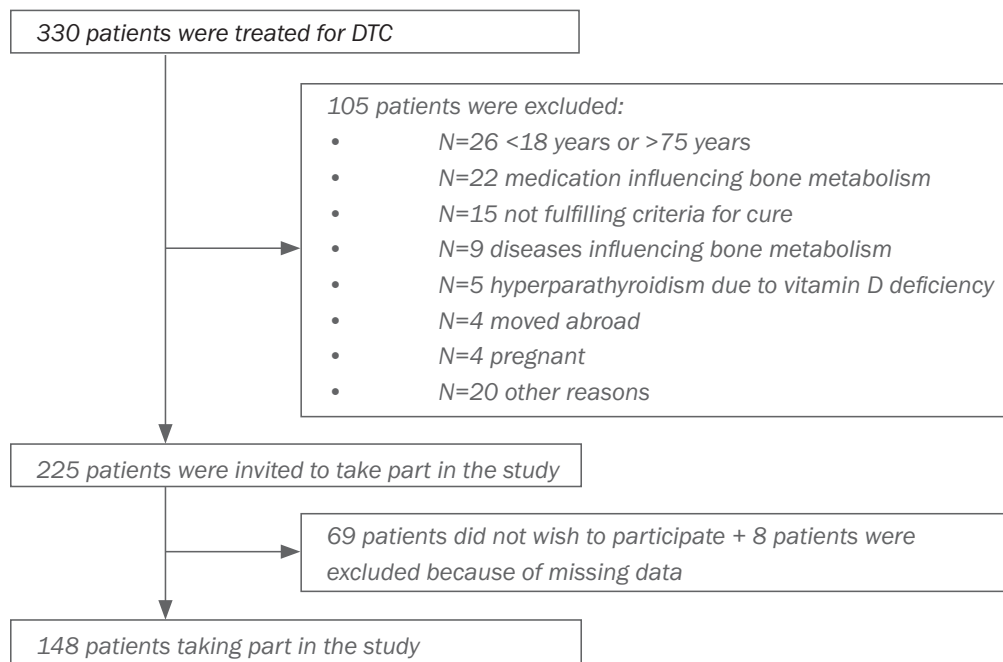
330 patients were treated for DTC

105 patients were excluded:
- N=26 <18 years or >75 years
- N=22 medication influencing bone metabolism
- N=15 not fulfilling criteria for cure
- N=9 diseases influencing bone metabolism
- N=5 hyperparathyroidism due to vitamin D deficiency
- N=4 moved abroad
- N=4 pregnant
- N=20 other reasons

225 patients were invited to take part in the study

69 patients did not wish to participate + 8 patients were excluded because of missing data

148 patients taking part in the study